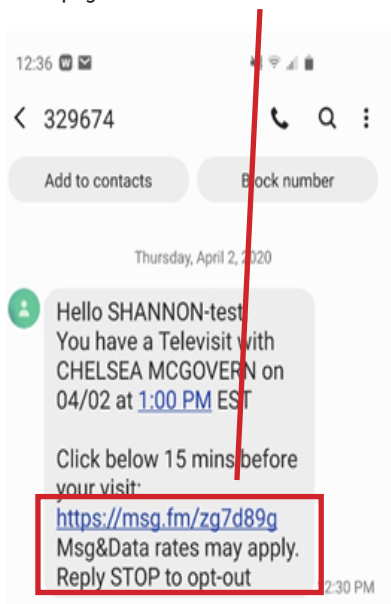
12:36

329674

Add to contacts

Block number

Thursday, April 2, 2020

Hello SHANNON-test
You have a Televisit with CHELSEA MCGOVERN on 04/02 at 1:00 PM EST

Click below 15 mins before your visit:
https://msg.fm/zg7d89g
Msg&Data rates may apply.
Reply STOP to opt-out

12:30 PM